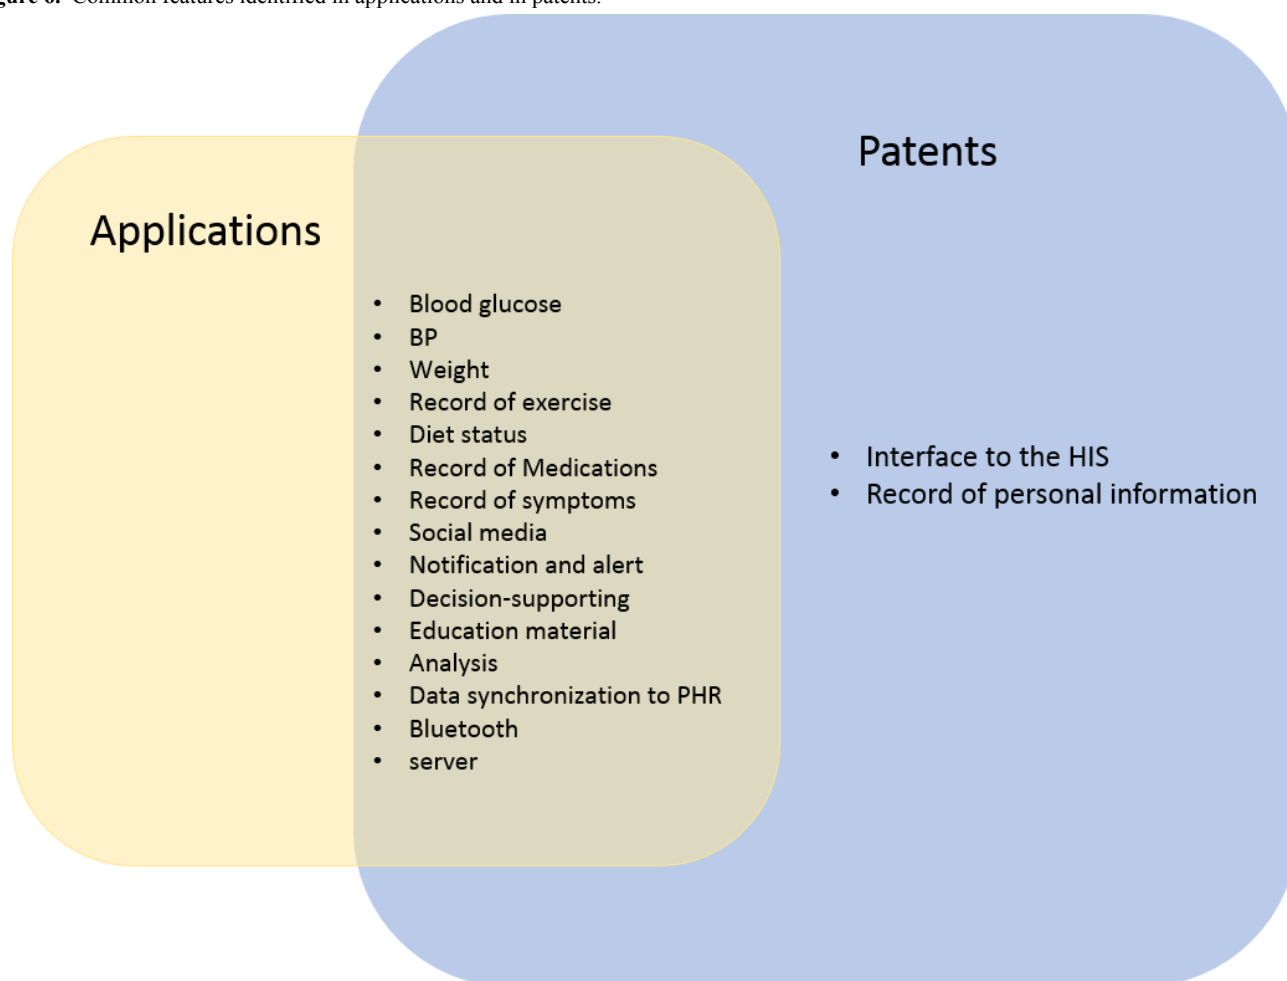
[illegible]gure 6. Common features identified in applications and in patents.

Patents

Applications

- Blood glucose
- BP
- Weight
- Record of exercise
- Diet status
- Record of Medications
- Record of symptoms
- Social media
- Notification and alert
- Decision-supporting
- Education material
- Analysis
- Data synchronization to PHR
- Bluetooth
- server

- Interface to the HIS
- Record of personal information